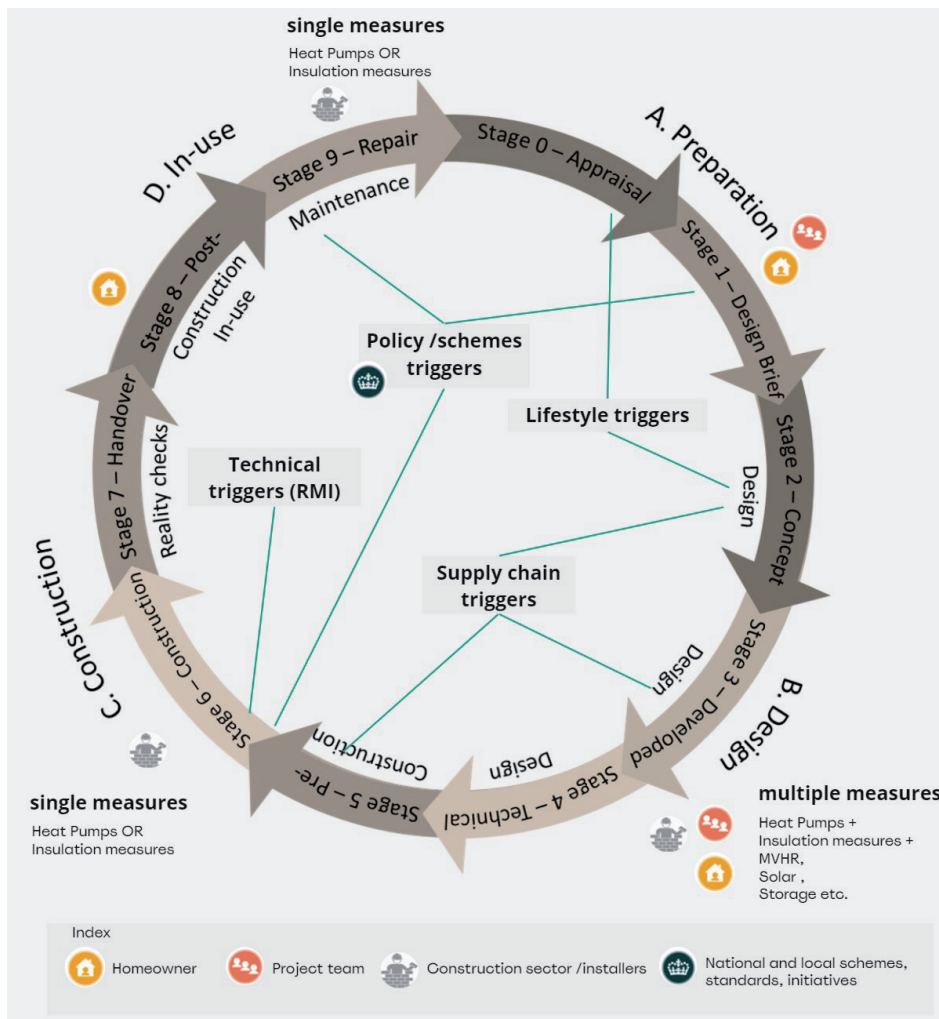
single measures
Heat Pumps OR Insulation measures

A. Preparation

Stage 0 – Appraisal/

Stage 1 – Design Brief

Stage 2 – Concept Design

B. Design

Stage 3 – Developed Design

Stage 4 – Technical Design

Stage 5 – Pre-Construction

Stage 6 – Construction

C. Construction

Stage 7 – Handover Reality checks

Stage 8 – Post-Construction In-use

D. In-use

Stage 9 – Repair Maintenance

Policy /schemes triggers

Lifestyle triggers

Technical triggers (RMI)

Supply chain triggers

multiple measures
Heat Pumps + Insulation measures + MVHR, Solar , Storage etc.

single measures
Heat Pumps OR Insulation measures

Index
Homeowner
Project team
Construction sector /installers
National and local schemes, standards, initiatives